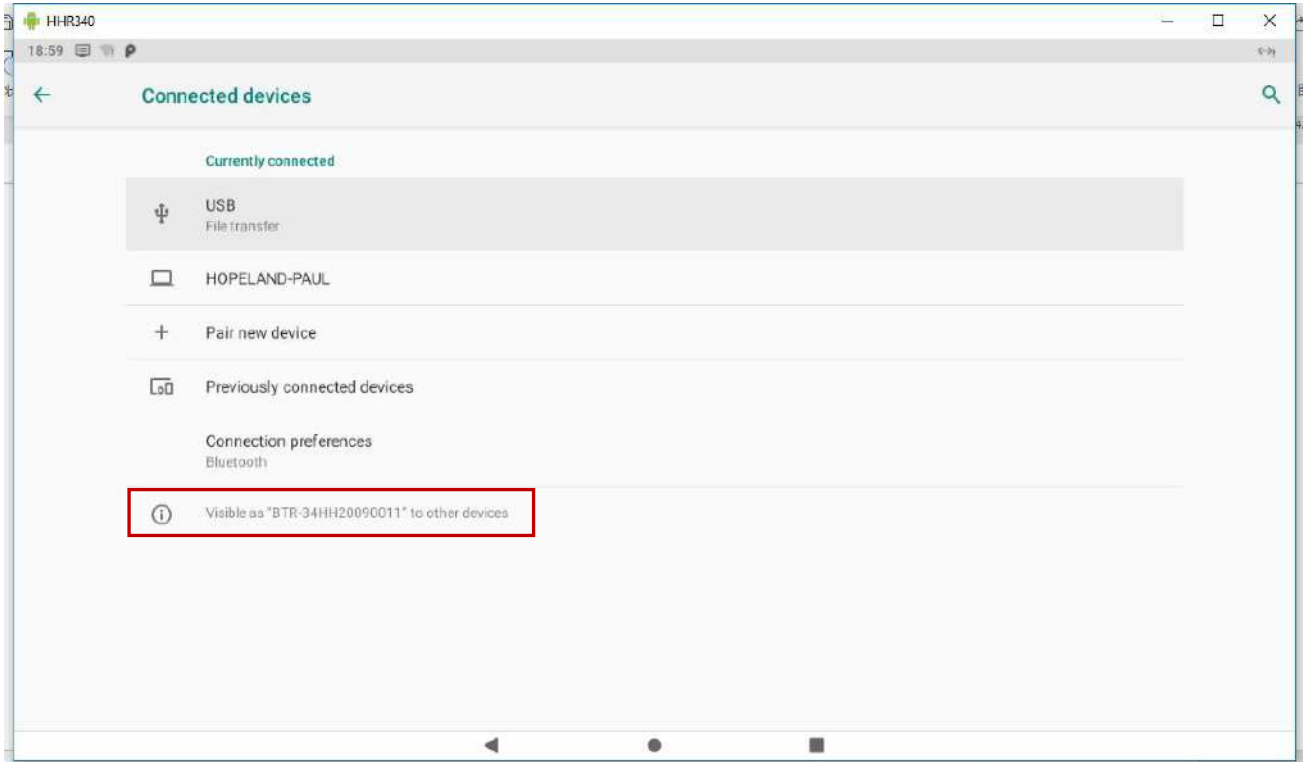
HHR340

18:59

Connected devices

Currently connected

USB
File transfer

HOPELAND-PAUL

Pair new device

Previously connected devices

Connection preferences
Bluetooth

Visible as "BTR-34HH20090011" to other devices